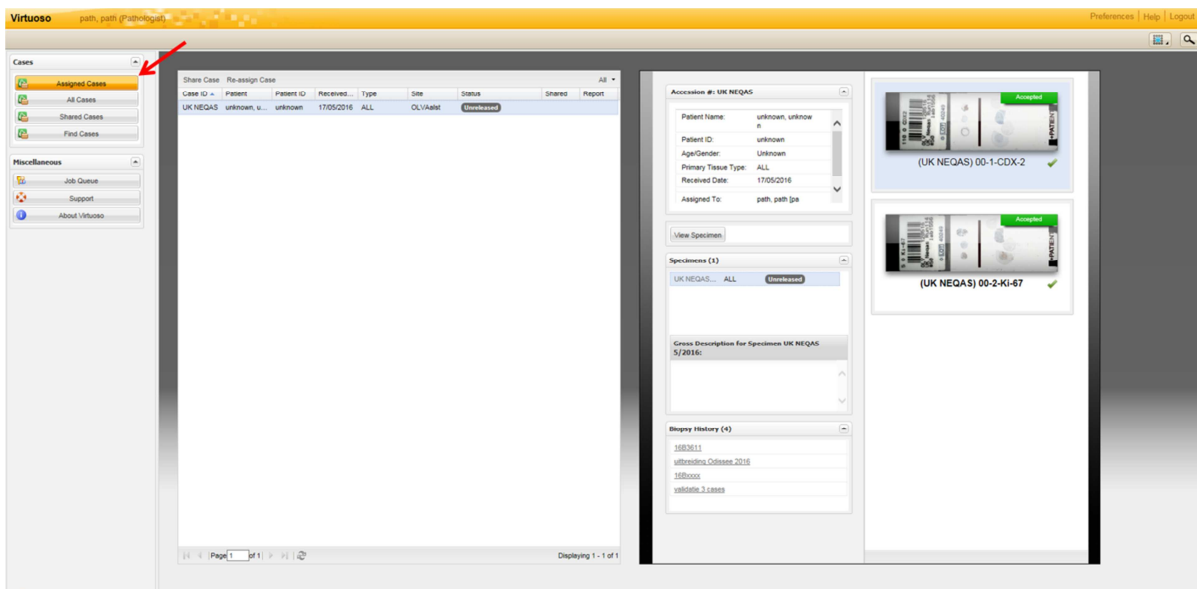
Virtuoso path, path (Pathologist)

Preferences | Help | Logout

Cases

Assigned Cases
All Cases
Shared Cases
Find Cases

Miscellaneous

Job Queue
Support
About Virtuoso

Share Case Re-assign Case All

| Case ID | Patient | Patient ID | Received... | Type | Site | Status | Shared | Report |
|---|---|---|---|---|---|---|---|---|
| UK NEQAS | unknown, u... | unknown | 17/05/2016 | ALL | OLVAalst | Unreleased | | |

Page 1 of 1

Displaying 1 - 1 of 1

Accession #: UK NEQAS

Patient Name: unknown, unknown
Patient ID: unknown
Age/Gender: Unknown
Primary Tissue Type: ALL
Received Date: 17/05/2016
Assigned To: path, path [pa

View Specimen

Specimens (1)

UK NEQAS... ALL Unreleased

Gross Description for Specimen UK NEQAS 5/2016:

Biopsy History (4)

16B3611
uitbreiding Odissee 2016
16Bxxxx
validatie 3 cases

Accepted
(UK NEQAS) 00-1-CDX-2

Accepted
(UK NEQAS) 00-2-Ki-67